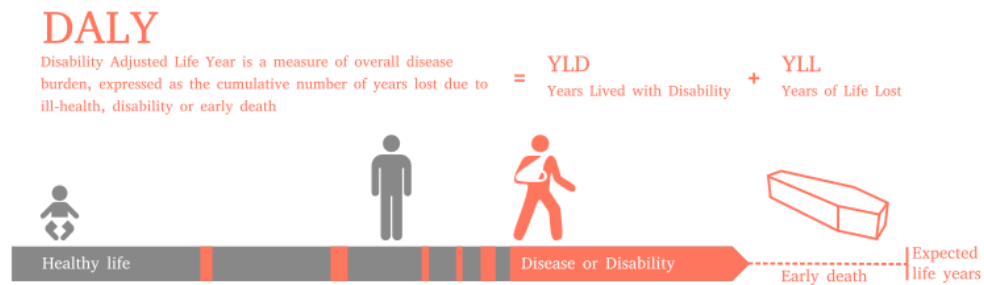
DALY

Disability Adjusted Life Year is a measure of overall disease burden, expressed as the cumulative number of years lost due to ill-health, disability or early death

= YLD
Years Lived with Disability

+ YLL
Years of Life Lost

Healthy life

Disease or Disability

Early death

Expected life years